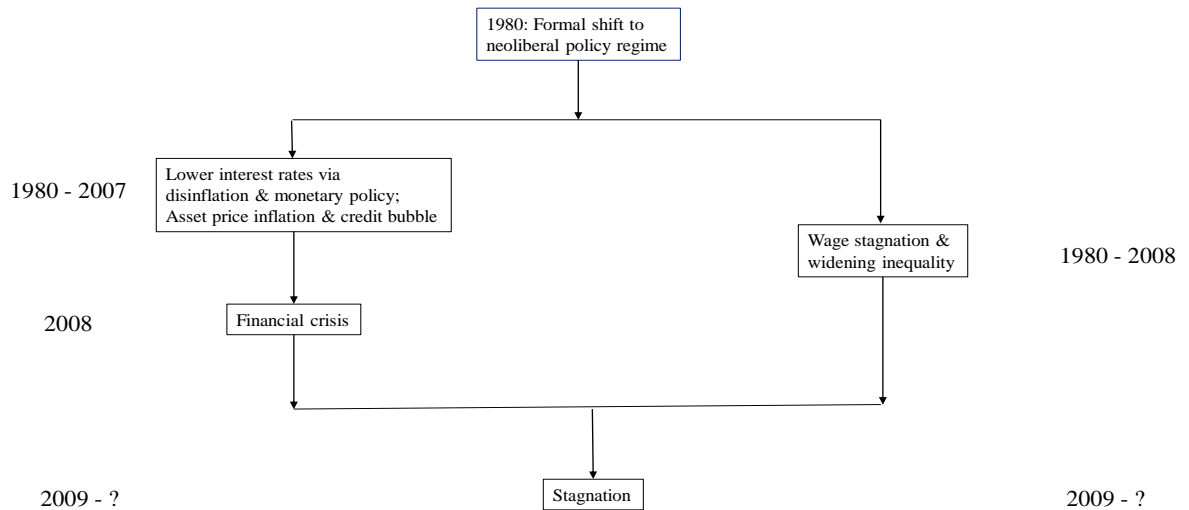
1980: Formal shift to neoliberal policy regime

1980 - 2007

Lower interest rates via disinflation & monetary policy; Asset price inflation & credit bubble

Wage stagnation & widening inequality

1980 - 2008

2008

Financial crisis

2009 - ?

Stagnation

2009 - ?